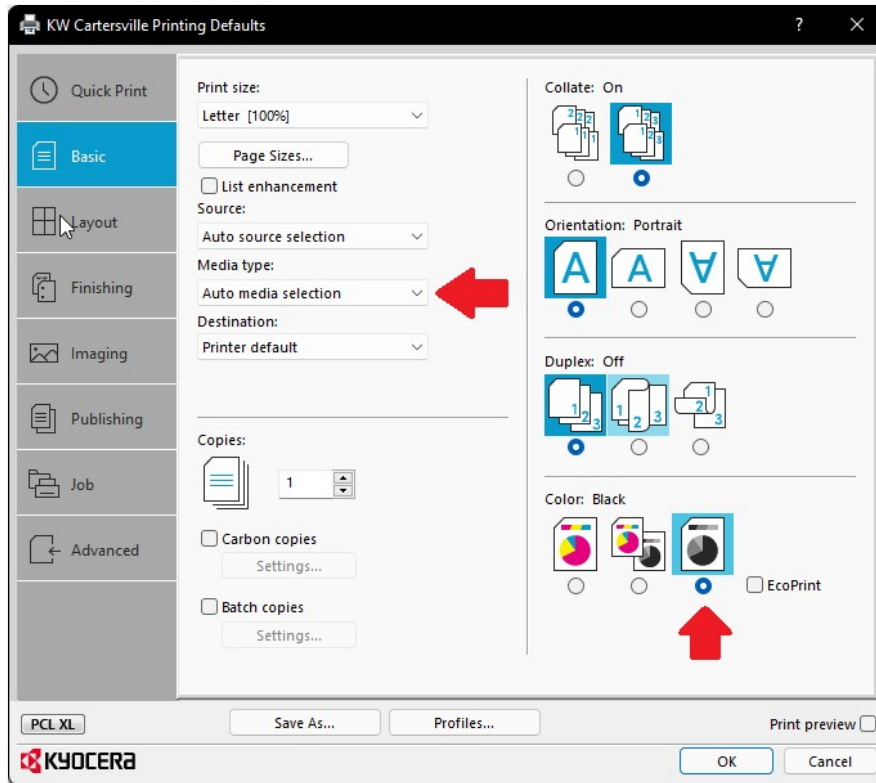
KW Cartersville Printing Defaults

?

Quick Print

Basic

Layout

Finishing

Imaging

Publishing

Job

Advanced

Print size:

Letter [100%]

Page Sizes...

List enhancement

Source:

Auto source selection

Media type:

Auto media selection

Destination:

Printer default

Copies:

1

Carbon copies

Settings...

Batch copies

Settings...

Collate: On

Orientation: Portrait

Duplex: Off

Color: Black

EcoPrint

PCL XL

Save As...

Profiles...

Print preview

KYOCERA

OK

Cancel